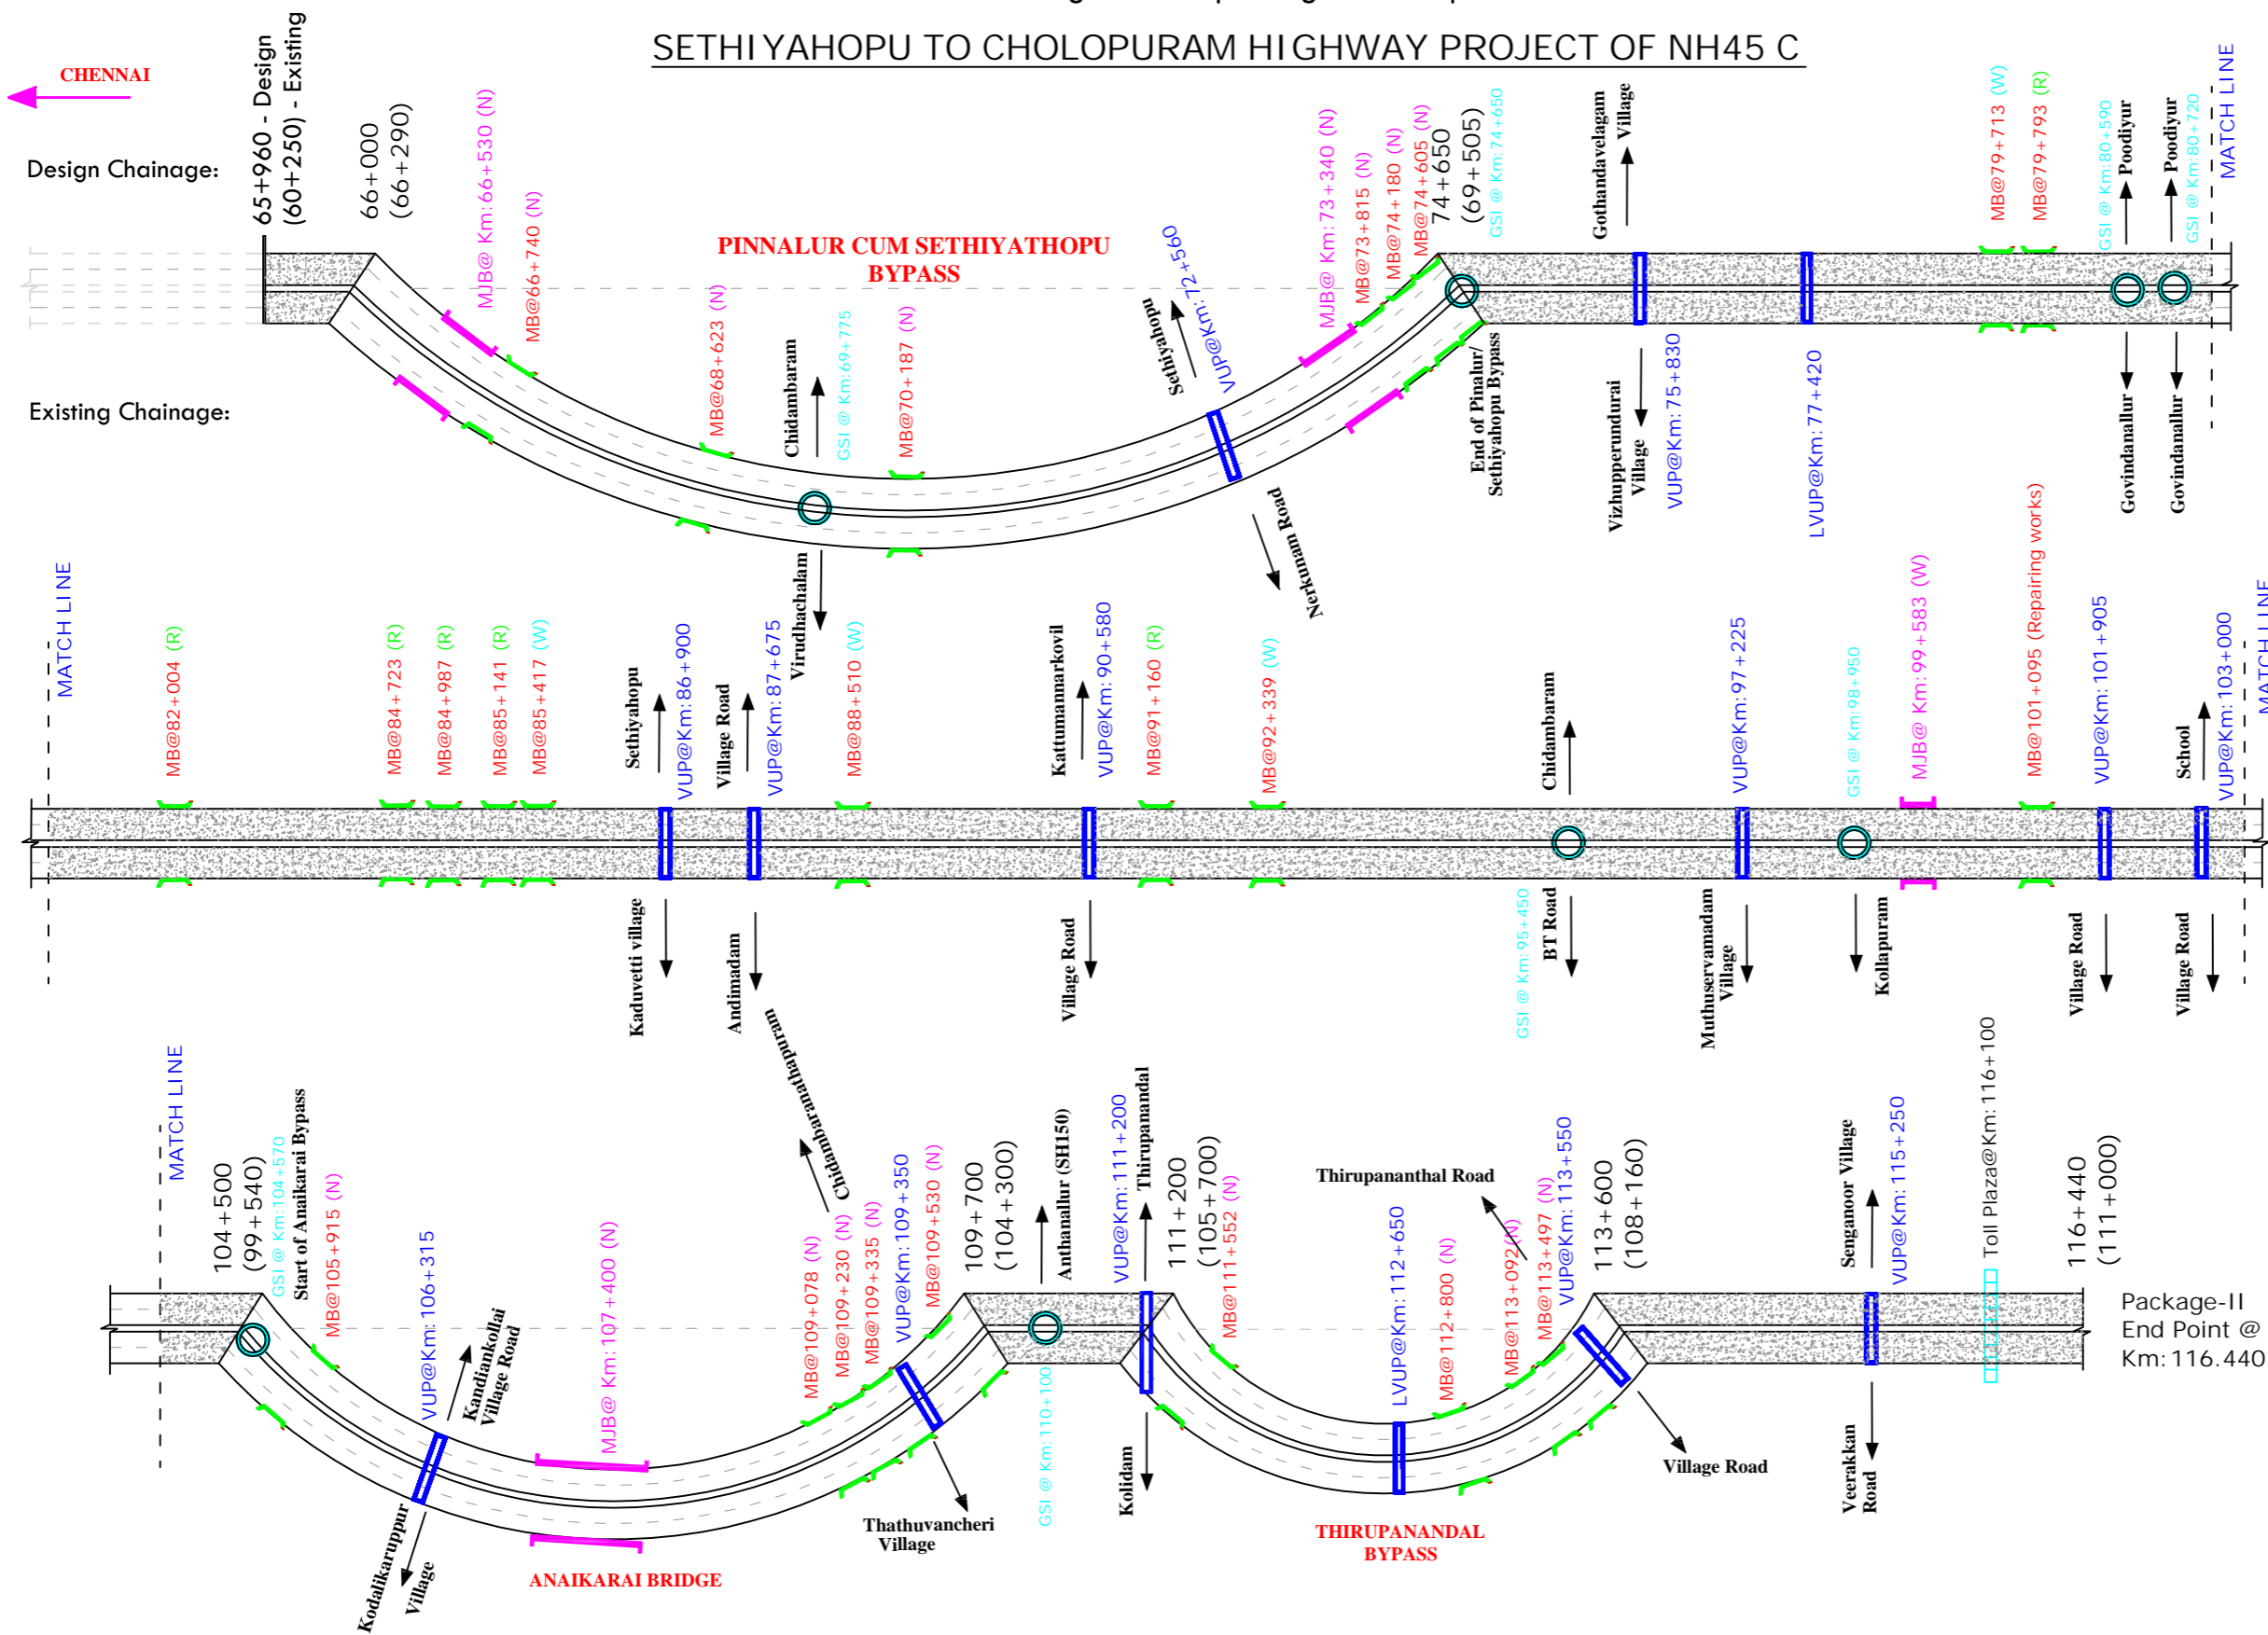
SETHIYAHOPU TO CHOLOPURAM HIGHWAY PROJECT OF NH45 C

CHENNAI

Design Chainage:

Existing Chainage:

65+960 - Design
(60+250) - Existing

66+000
(66+290)

MJB@ Km:66+530 (N)

MB@66+740 (N)

PINNALUR CUM SETHIYATHOPU BYPASS

MB@68+623 (N)

Chidambaram

GSI @ Km:69+775

MB@70+187 (N)

Virudhachalam

Sethiyahopu

VUP@Km:72+560

Nerkunam Road

MJB@ Km:73+340 (N)

MB@73+815 (N)

MB@74+180 (N)

MB@74+605 (N)

74+650
(69+505)

GSI @ Km:74+650

End of Pinalur/ Sethiyahopu Bypass

Gothandavelagam Village

Vizhupperundurai Village

VUP@Km:75+830

LVUP@Km:77+420

MB@79+713 (W)

MB@79+793 (R)

GSI @ Km:80+590

Poodiyur

Govindanallur

Poodiyur

GSI @ Km:80+720

Govindanallur

MATCH LINE

MATCH LINE

MB@82+004 (R)

MB@84+723 (R)

MB@84+987 (R)

MB@85+141 (R)

MB@85+417 (W)

Sethiyahopu

VUP@Km:86+900

Kaduvetti village

Village Road

VUP@Km:87+675

Andimadam

MB@88+510 (W)

Kattumannarkovil

VUP@Km:90+580

Village Road

MB@91+160 (R)

MB@92+339 (W)

Chidambaram

GSI @ Km:95+450

BT Road

VUP@Km:97+225

Muthuseryanadam Village

GSI @ Km:98+950

Kollapuram

MJB@ Km:99+583 (W)

MB@101+095 (Repairing works)

Village Road

VUP@Km:101+905

School

VUP@Km:103+000

Village Road

MATCH LINE

MATCH LINE

104+500
(99+540)

GSI @ Km:104+570

Start of Anaikarai Bypass

MB@105+915 (N)

VUP@Km: 106+315

Kandiankollai Village Road

Kodalikaruppur Village

MJB@ Km: 107+400 (N)

ANAIKARAI BRIDGE

Chidambaranathapuram

MB@109+078 (N)

MB@109+230 (N)

MB@109+335 (N)

VUP@Km:109+350

MB@109+530 (N)

Thathuvancheri Village

109+700
(104+300)

Anthanallur (SH150)

GSI @ Km:110+100

VUP@Km:111+200

Thirupanandal

Kolidam

111+200
(105+700)

MB@111+552 (N)

Thirupananthal Road

LVUP@Km:112+650

MB@112+800 (N)

MB@113+092 (N)

MB@113+497 (N)

VUP@Km: 113+550

THIRUPANANDAL BYPASS

113+600
(108+160)

Village Road

Senganoor Village

VUP@Km: 115+250

Veerakkan Road

Toll Plaza@Km:116+100

116+440
(111+000)

Package-II
End Point @
Km:116.440